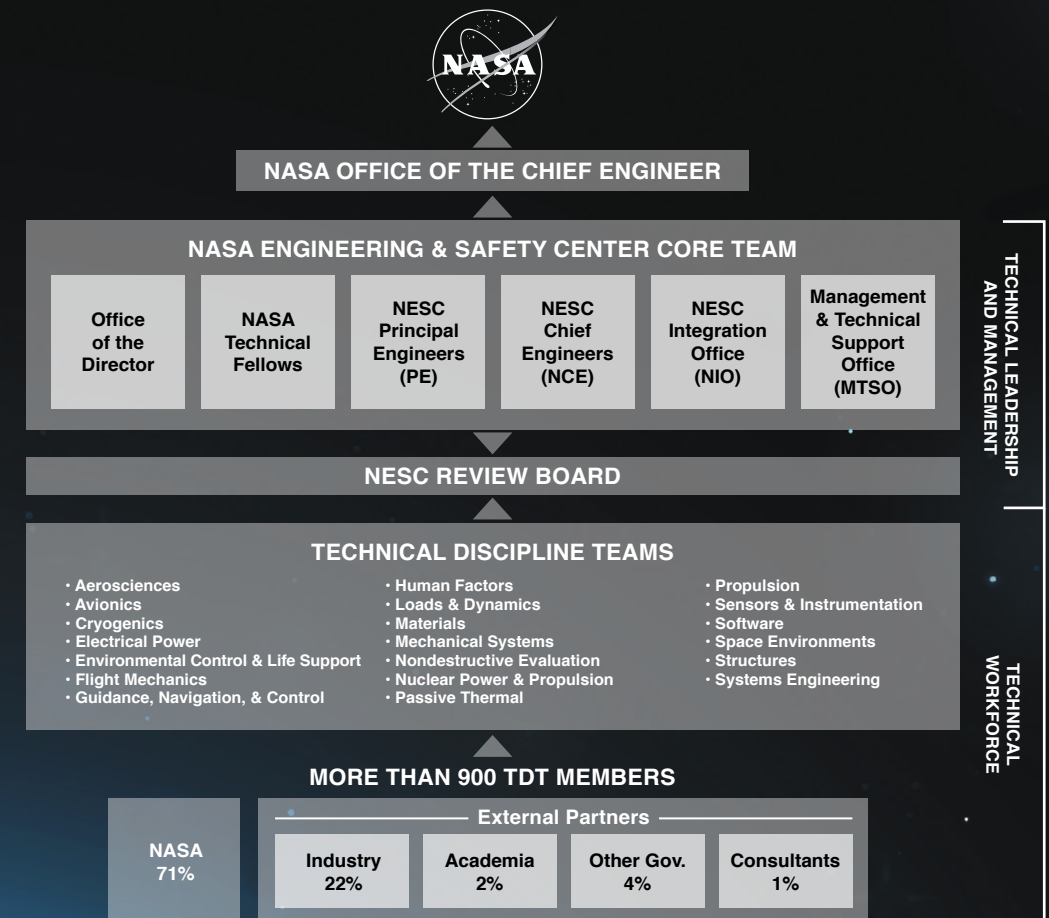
NASA

NASA OFFICE OF THE CHIEF ENGINEER

NASA ENGINEERING & SAFETY CENTER CORE TEAM

Office of the Director

NASA Technical Fellows

NESC Principal Engineers (PE)

NESC Chief Engineers (NCE)

NESC Integration Office (NIO)

Management & Technical Support Office (MTSO)

NESC REVIEW BOARD

TECHNICAL DISCIPLINE TEAMS

· Aerosciences
· Avionics
· Cryogenics
· Electrical Power
· Environmental Control & Life Support
· Flight Mechanics
· Guidance, Navigation, & Control

· Human Factors
· Loads & Dynamics
· Materials
· Mechanical Systems
· Nondestructive Evaluation
· Nuclear Power & Propulsion
· Passive Thermal

· Propulsion
· Sensors & Instrumentation
· Software
· Space Environments
· Structures
· Systems Engineering

MORE THAN 900 TDT MEMBERS

NASA 71%

External Partners

Industry 22%

Academia 2%

Other Gov. 4%

Consultants 1%

TECHNICAL LEADERSHIP AND MANAGEMENT

TECHNICAL WORKFORCE